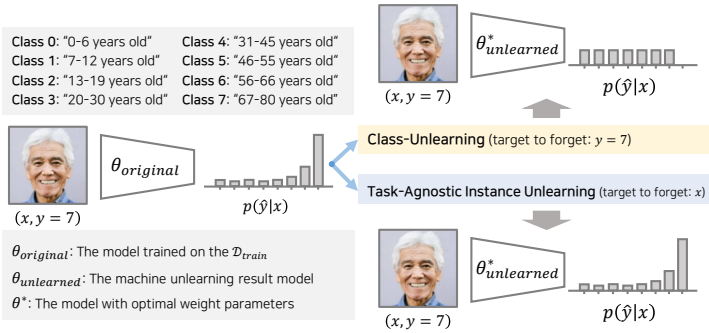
Class 0: "0-6 years old"
Class 1: "7-12 years old"
Class 2: "13-19 years old"
Class 3: "20-30 years old"

Class 4: "31-45 years old"
Class 5: "46-55 years old"
Class 6: "56-66 years old"
Class 7: "67-80 years old"

$\theta^*_{unlearned}$

$(x, y = 7)$

$p(\hat{y}|x)$

$\theta_{original}$

$(x, y = 7)$

$p(\hat{y}|x)$

Class-Unlearning (target to forget: $y = 7$)

Task-Agnostic Instance Unlearning (target to forget: $x$)

$\theta_{original}$: The model trained on the $\mathcal{D}_{train}$
$\theta_{unlearned}$: The machine unlearning result model
$\theta^*$: The model with optimal weight parameters

$\theta^*_{unlearned}$

$(x, y = 7)$

$p(\hat{y}|x)$